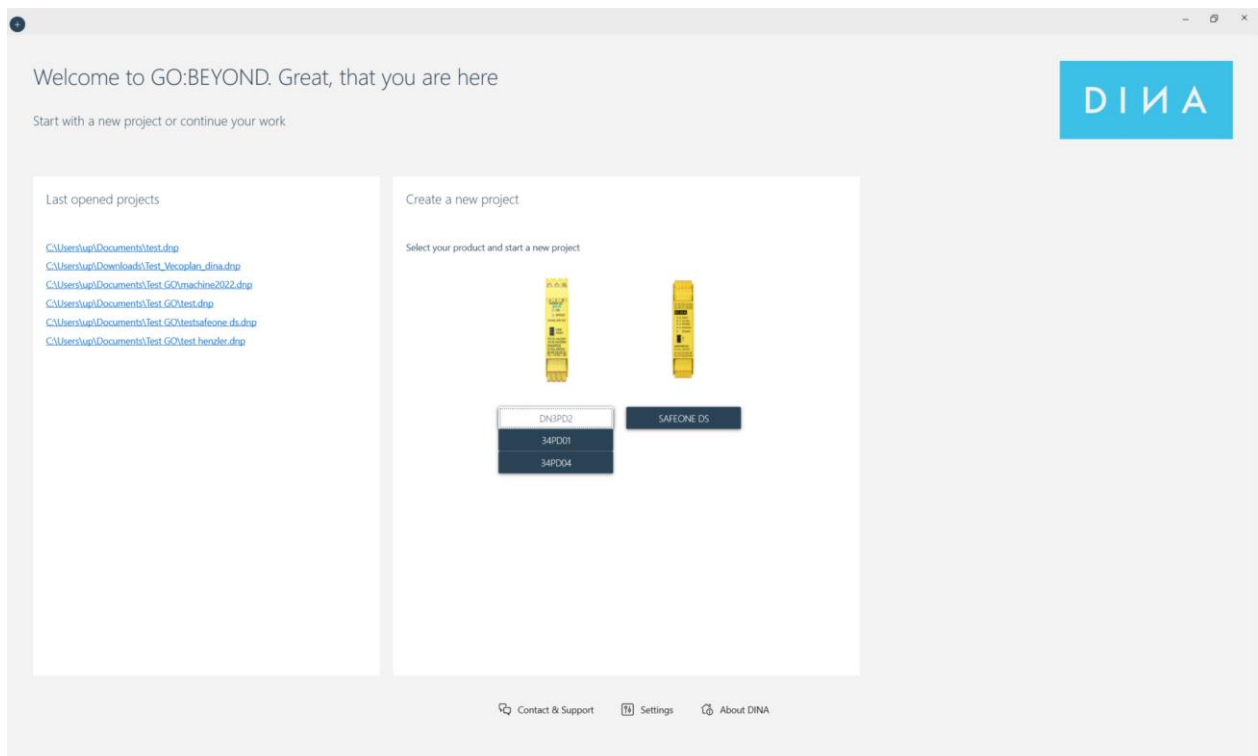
Welcome to GO:BEYOND. Great, that you are here

Start with a new project or continue your work

DINA

Last opened projects

C:\Users\up\Documents\test.dnp
C:\Users\up\Downloads\Test_Vecoplan_dina.dnp
C:\Users\up\Documents\Test GO\machine2022.dnp
C:\Users\up\Documents\Test GO\test.dnp
C:\Users\up\Documents\Test GO\testsafeone ds.dnp
C:\Users\up\Documents\Test GO\test henzler.dnp

Create a new project

Select your product and start a new project

DN3PD2
34PD01
34PD04

SAFEONE DS

Contact & Support
Settings
About DINA